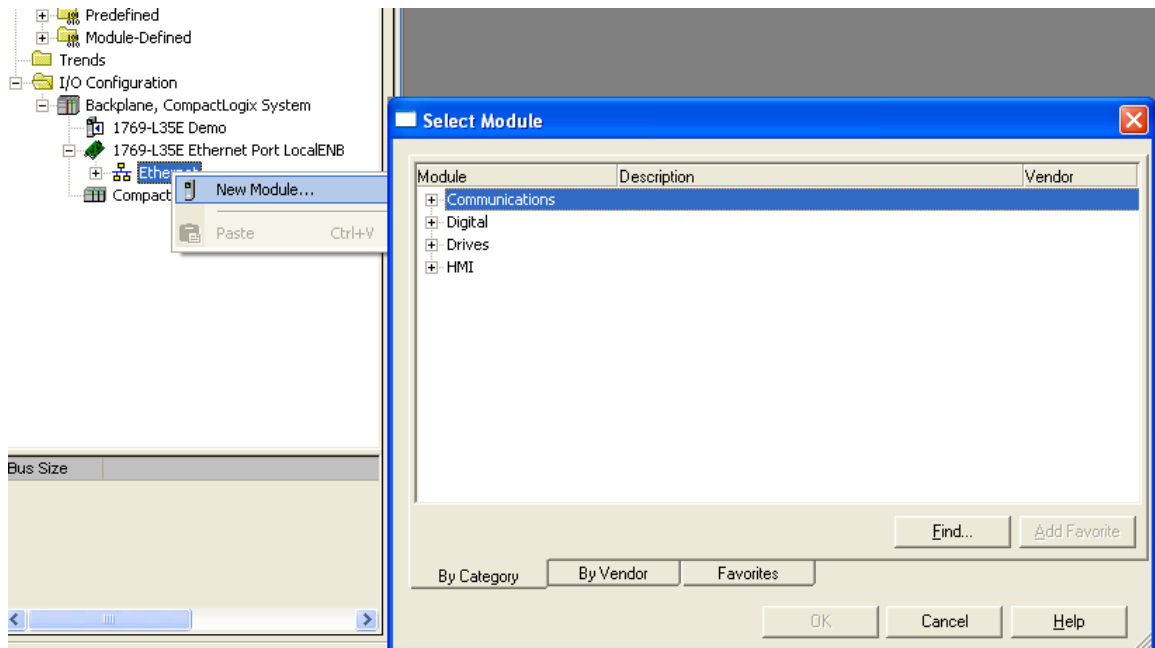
Predefined
Module-Defined
Trends
I/O Configuration
Backplane, CompactLogix System
1769-L35E Demo
1769-L35E Ethernet Port LocalENB
Etherne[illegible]
Compact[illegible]

New Module...
Paste Ctrl+V

Bus Size

Select Module

| Module | Description | Vendor |
|---|---|---|
| Communications | | |
| Digital | | |
| Drives | | |
| HMI | | |

Find... Add Favorite

By Category By Vendor Favorites

OK Cancel Help